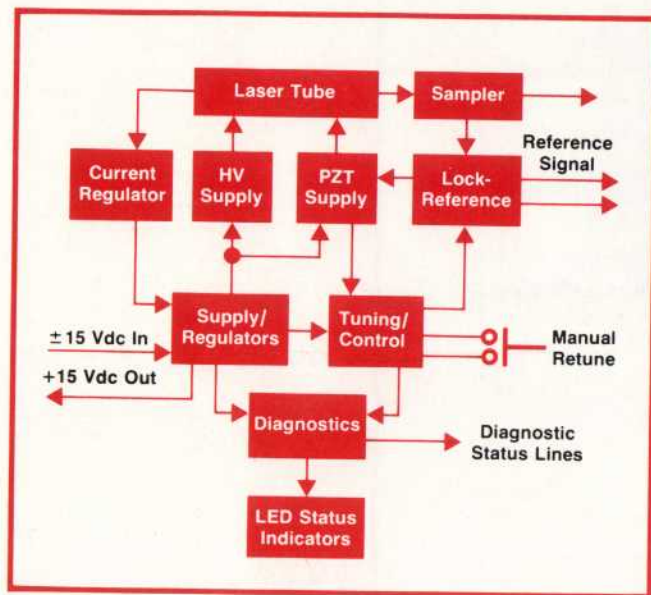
Laser Tube
Sampler
Reference Signal
Current Regulator
HV Supply
PZT Supply
Lock-Reference
±15 Vdc In
+15 Vdc Out
Supply/ Regulators
Tuning/ Control
Manual Retune
Diagnostics
Diagnostic Status Lines
LED Status Indicators